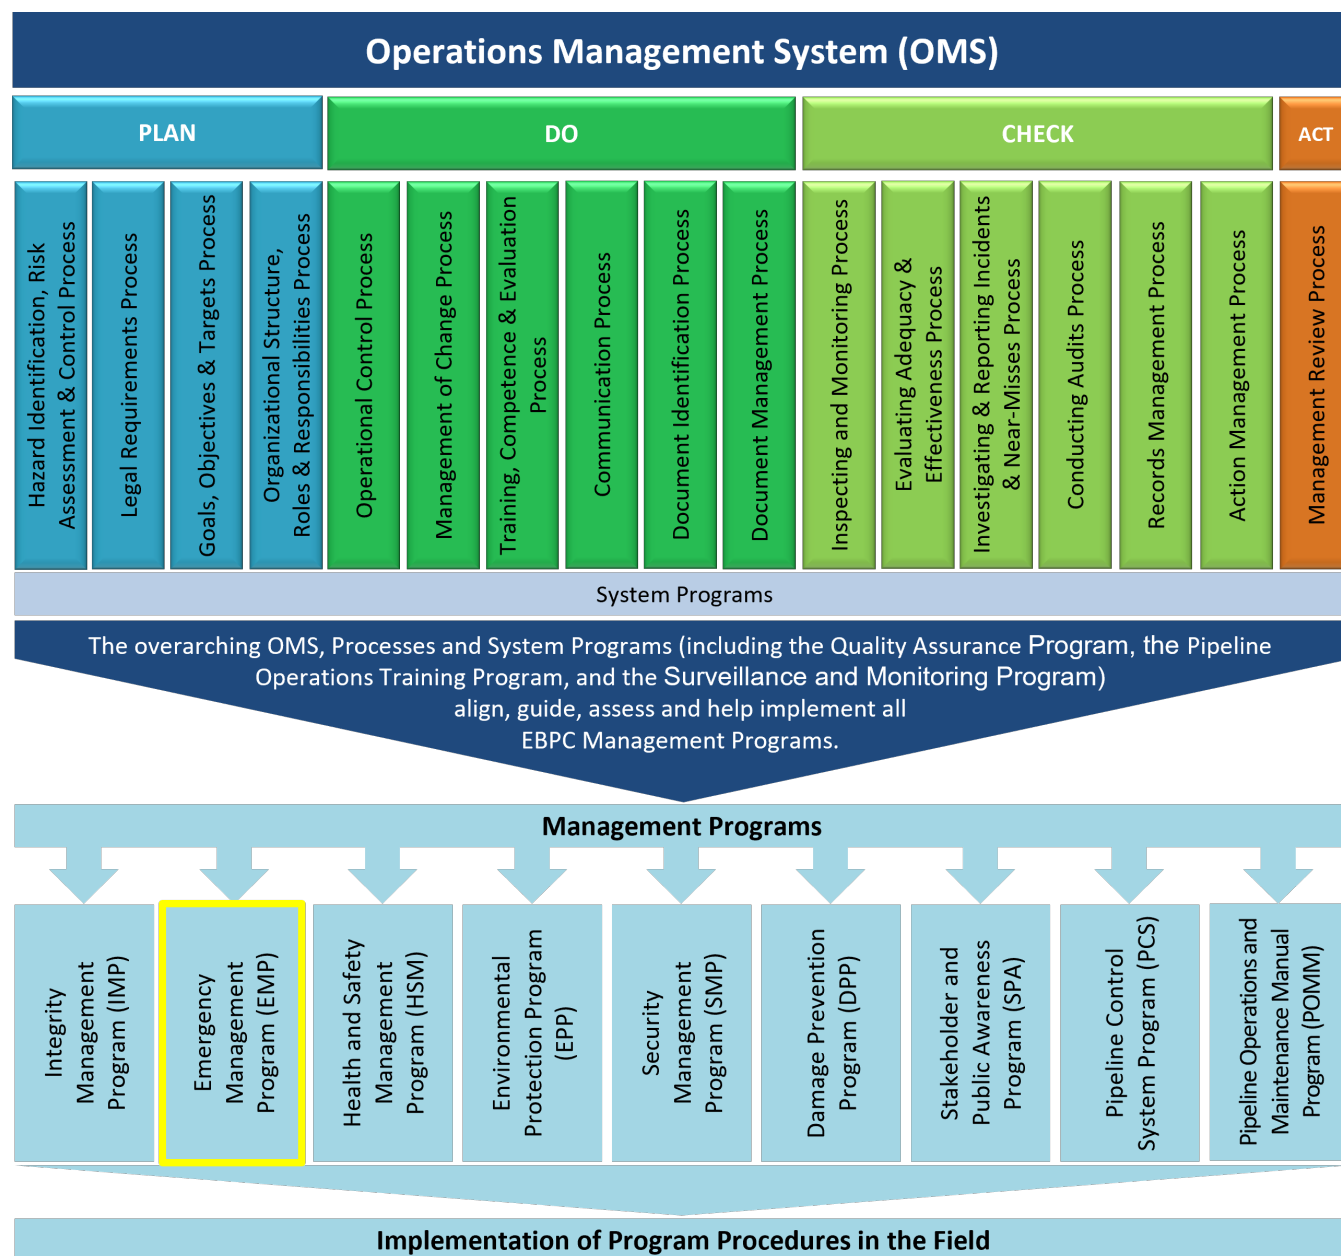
Operations Management System (OMS)

PLAN

DO

CHECK

ACT

Hazard Identification, Risk Assessment & Control Process

Legal Requirements Process

Goals, Objectives & Targets Process

Organizational Structure, Roles & Responsibilities Process

Operational Control Process

Management of Change Process

Training, Competence & Evaluation Process

Communication Process

Document Identification Process

Document Management Process

Inspecting and Monitoring Process

Evaluating Adequacy & Effectiveness Process

Investigating & Reporting Incidents & Near-Misses Process

Conducting Audits Process

Records Management Process

Action Management Process

Management Review Process

System Programs

The overarching OMS, Processes and System Programs (including the Quality Assurance Program, the Pipeline Operations Training Program, and the Surveillance and Monitoring Program) align, guide, assess and help implement all EBPC Management Programs.

Management Programs

Integrity Management Program (IMP)

Emergency Management Program (EMP)

Health and Safety Management Program (HSM)

Environmental Protection Program (EPP)

Security Management Program (SMP)

Damage Prevention Program (DPP)

Stakeholder and Public Awareness Program (SPA)

Pipeline Control System Program (PCS)

Pipeline Operations and Maintenance Manual Program (POMM)

Implementation of Program Procedures in the Field